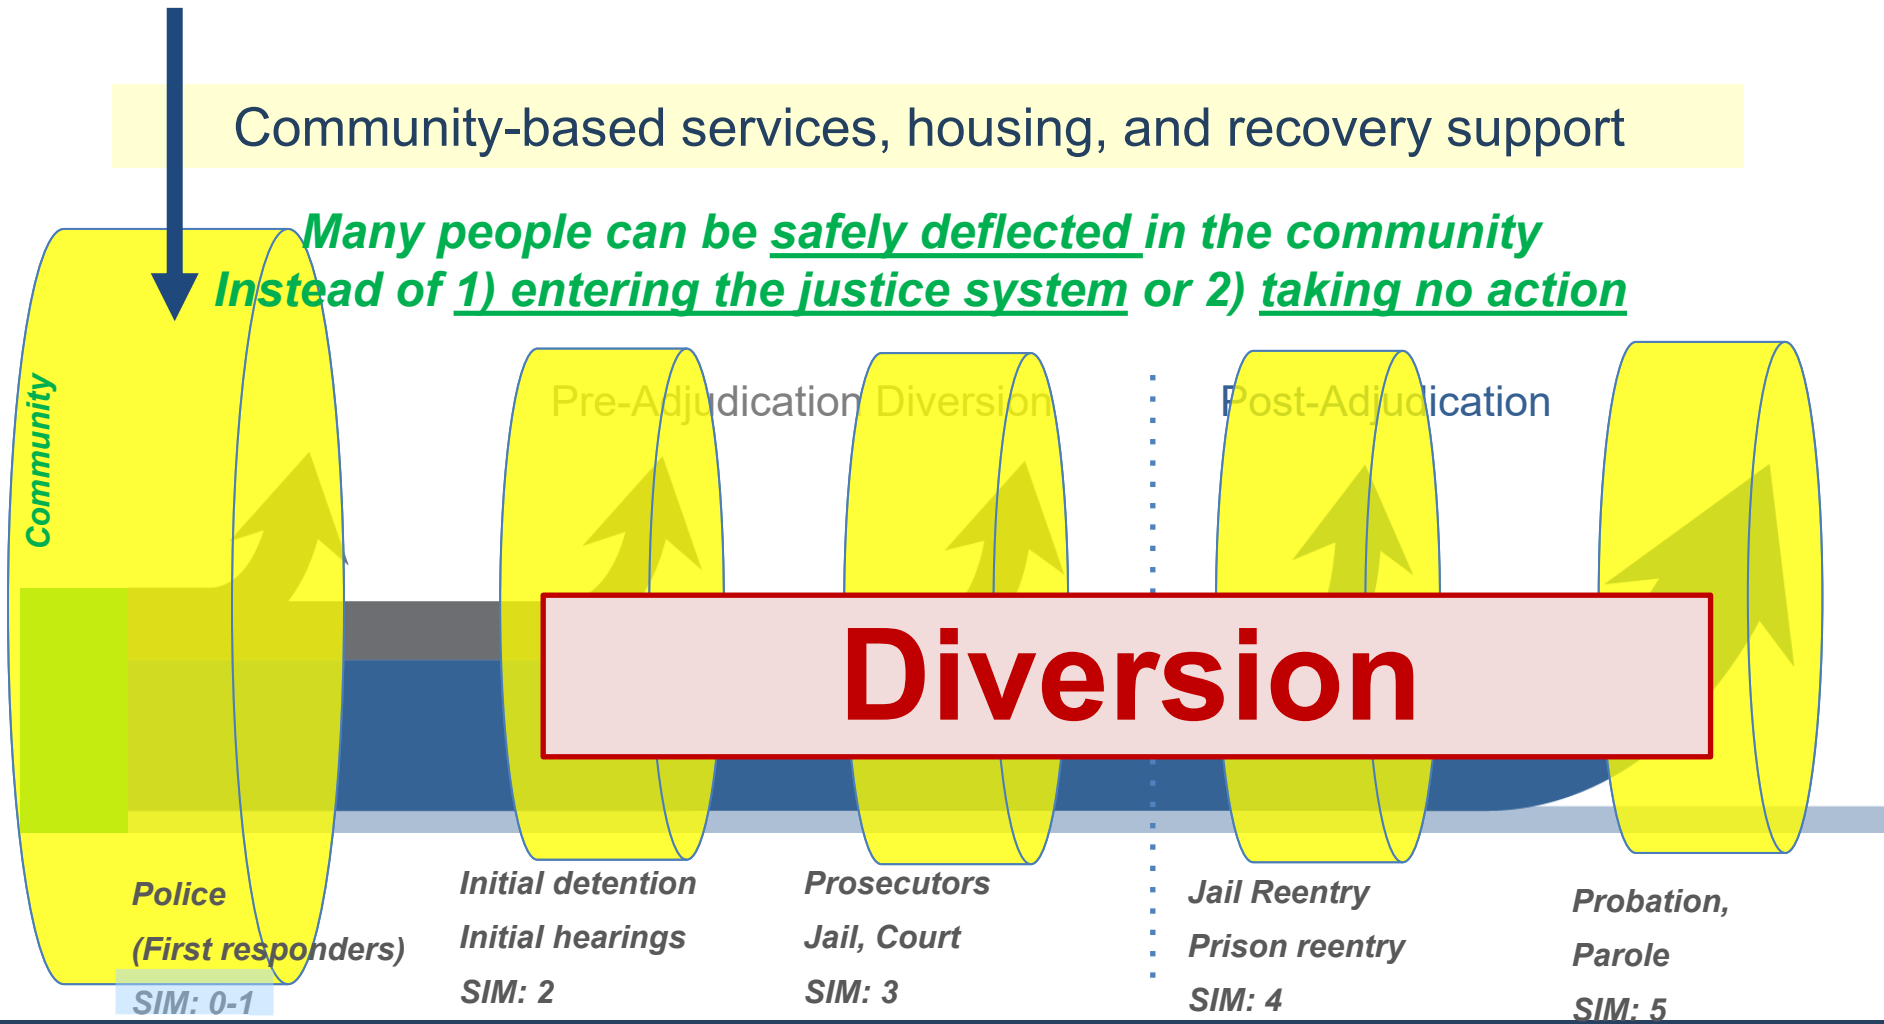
Community-based services, housing, and recovery support

Many people can be safely deflected in the community
Instead of 1) entering the justice system or 2) taking no action

Community

Pre-Adjudication Diversion

Post-Adjudication

Diversion

Police
(First responders)
SIM: 0-1

Initial detention
Initial hearings
SIM: 2

Prosecutors
Jail, Court
SIM: 3

Jail Reentry
Prison reentry
SIM: 4

Probation,
Parole
SIM: 5